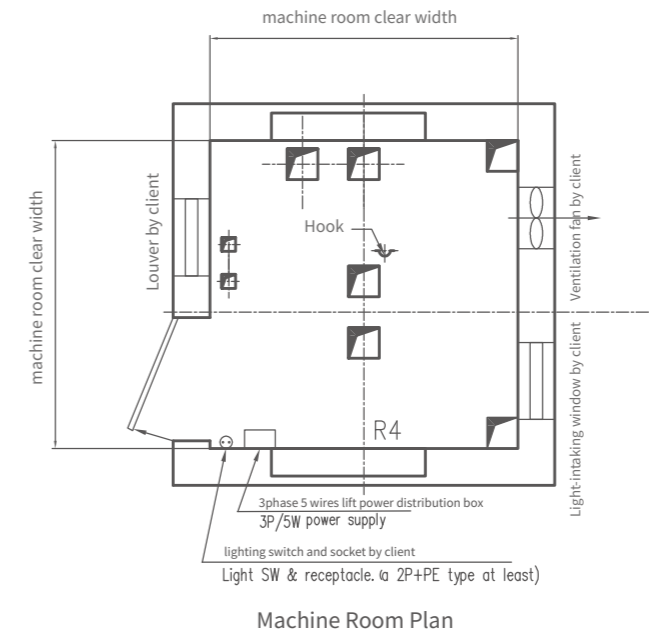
machine room clear width

machine room clear width

Louver by client

Hook

Ventilation fan by client

Light-intaking window by client

R4

3phase 5 wires lift power distribution box

3P/5W power supply

lighting switch and socket by client

Light SW & receptacle. (a 2P+PE type at least)

Machine Room Plan